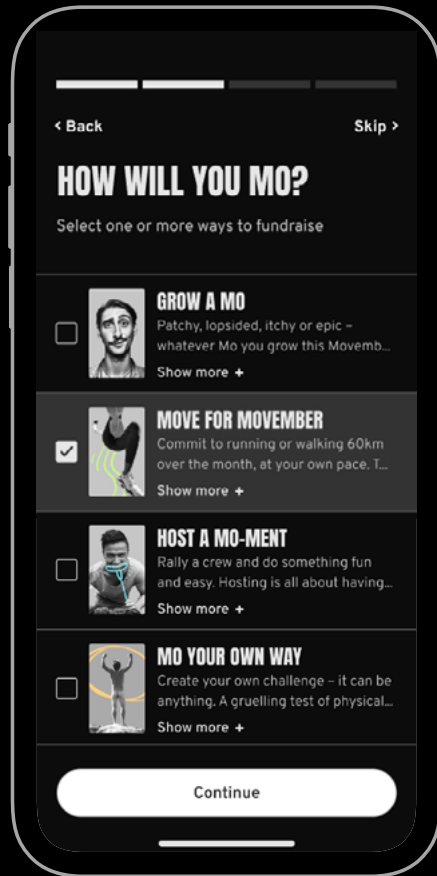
< Back

Skip >

HOW WILL YOU MO?

Select one or more ways to fundraise

GROW A MO
Patchy, lopsided, itchy or epic – whatever Mo you grow this Movemb...
Show more +

MOVE FOR MOVEMBER
Commit to running or walking 60km over the month, at your own pace. T...
Show more +

HOST A MO-MENT
Rally a crew and do something fun and easy. Hosting is all about having...
Show more +

MO YOUR OWN WAY
Create your own challenge – it can be anything. A gruelling test of physical...
Show more +

Continue